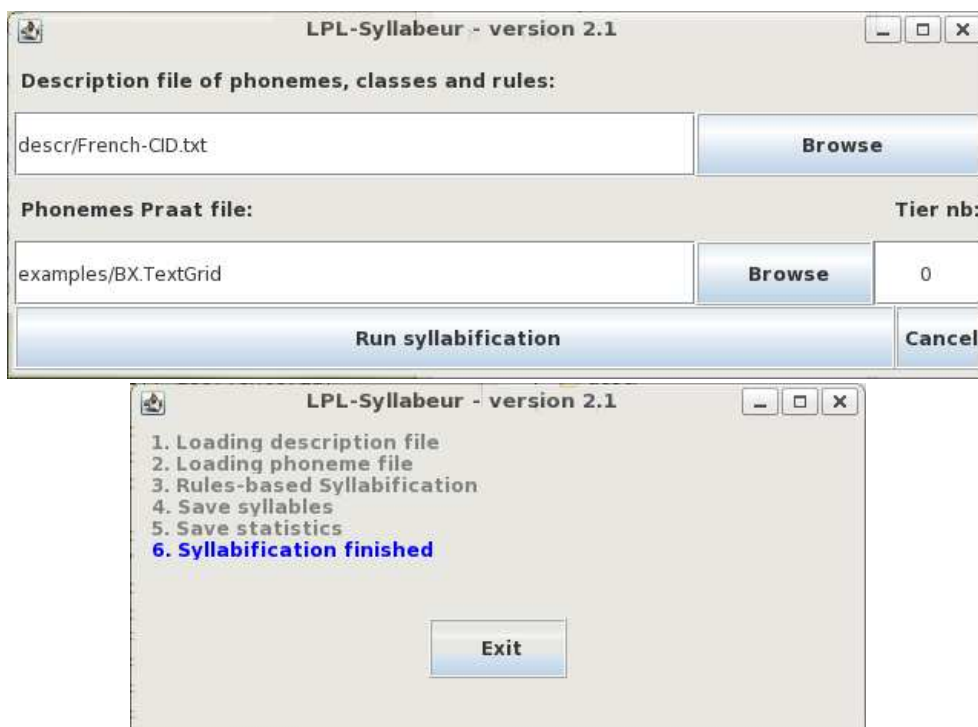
LPL-Syllabeur - version 2.1

Description file of phonemes, classes and rules:

descr/French-CID.txt

Browse

Phonemes Praat file:

Tier nb:

examples/BX.TextGrid

Browse

0

Run syllabification

Cancel

LPL-Syllabeur - version 2.1

1. Loading description file
2. Loading phoneme file
3. Rules-based Syllabification
4. Save syllables
5. Save statistics
6. Syllabification finished

Exit